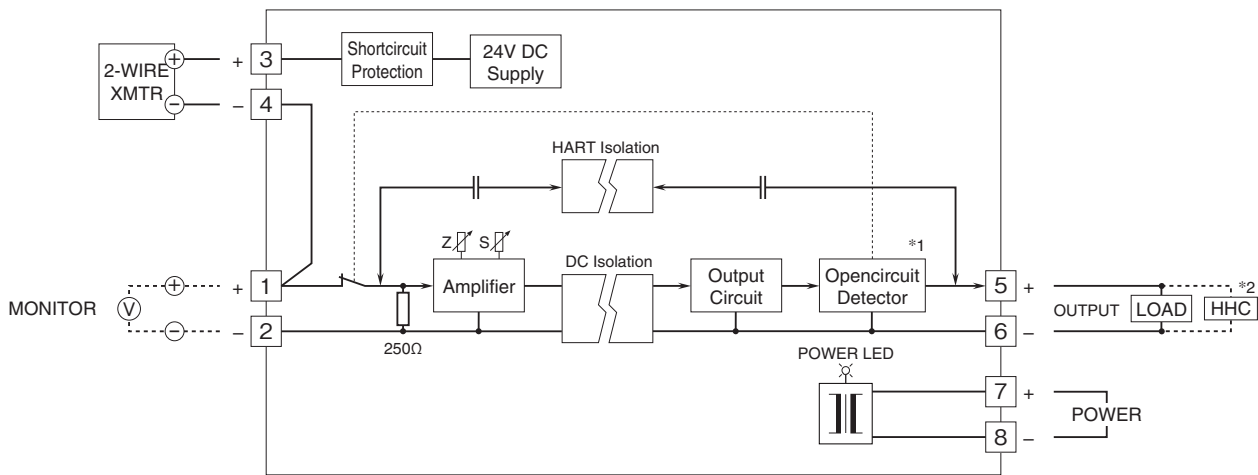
2-WIRE XMTR

+ 3

– 4

Shortcircuit Protection

24V DC Supply

HART Isolation

Z S

Amplifier

DC Isolation

Output Circuit

Opencircuit Detector

*1

MONITOR

V

+ 1

– 2

250Ω

5 +

6 –

OUTPUT

LOAD

HHC

*2

POWER LED

7 +

8 –

POWER